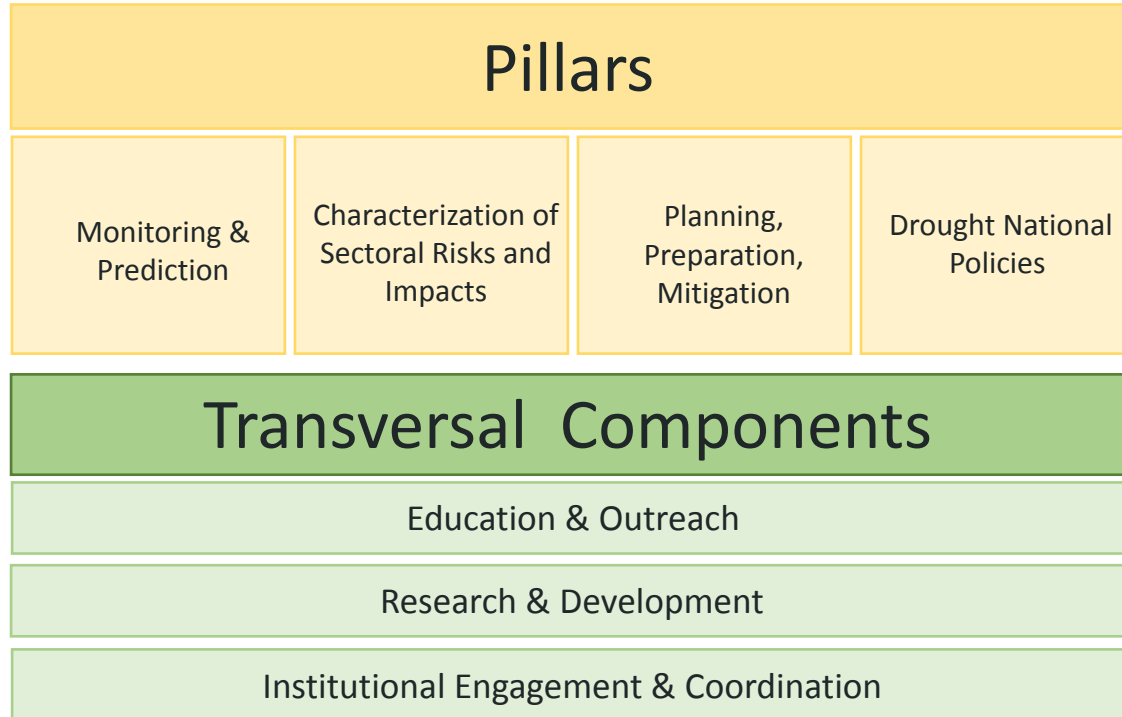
Pillars

Monitoring & Prediction

Characterization of Sectoral Risks and Impacts

Planning, Preparation, Mitigation

Drought National Policies

Transversal Components

Education & Outreach

Research & Development

Institutional Engagement & Coordination